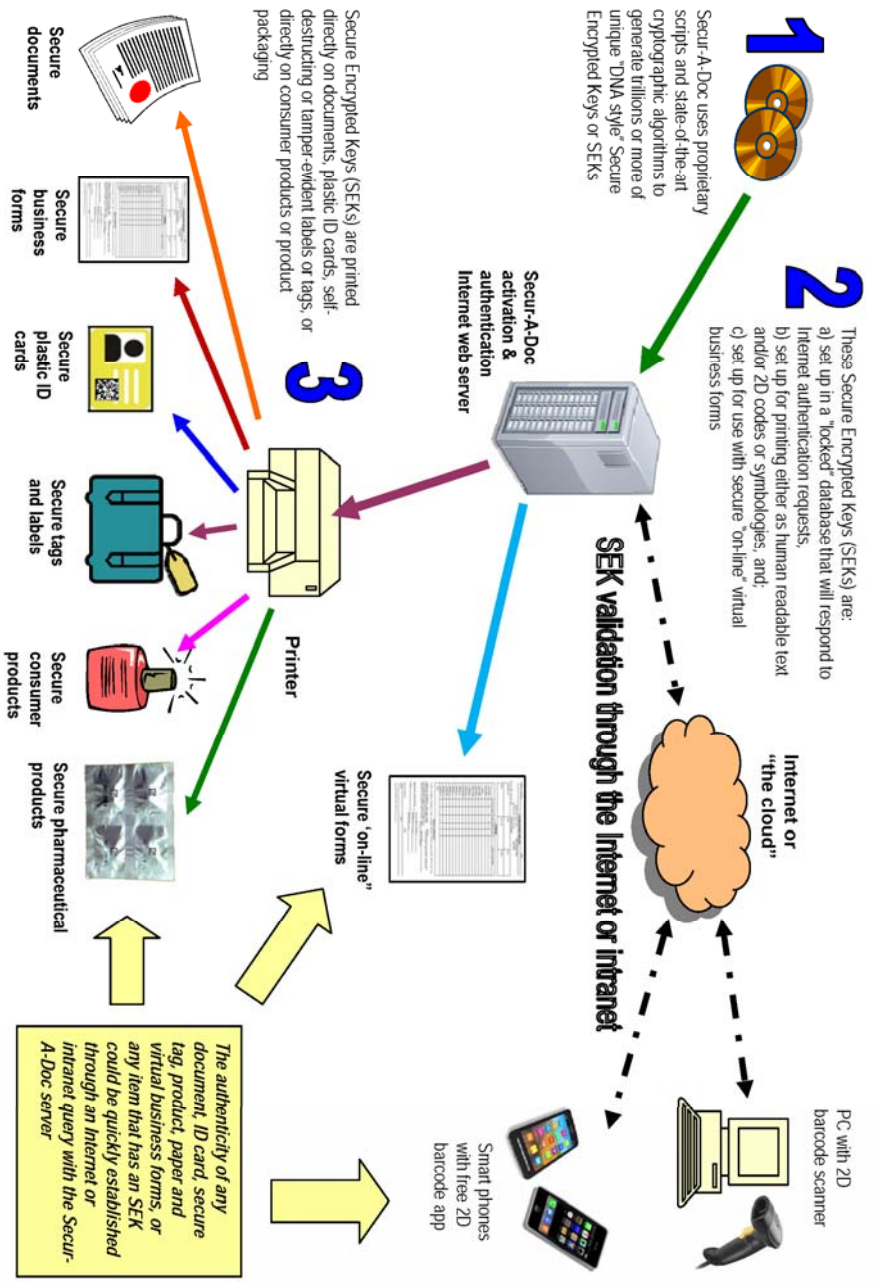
1

Secur-A-Doc uses proprietary scripts and state-of-the-art cryptographic algorithms to generate trillions or more of unique "DNA style" Secure Encrypted Keys or SEKs

2

These Secure Encrypted Keys (SEKs) are:
a) set up in a "locked" database that will respond to Internet authentication requests,
b) set up for printing either as human readable text and/or 2D codes or symbologies, and;
c) set up for use with secure "on-line" virtual business forms

Secur-A-Doc activation & authentication Internet web server

SEK validation through the Internet or intranet

Internet or "the cloud"

PC with 2D barcode scanner

Smart phones with free 2D barcode app

3

Secure Encrypted Keys (SEKs) are printed directly on documents, plastic ID cards, self-destructing or tamper-evident labels or tags, or directly on consumer products or product packaging

Printer

Secure 'on-line" virtual forms

Secure documents

Secure business forms

Secure plastic ID cards

Secure tags and labels

Secure consumer products

Secure pharmaceutical products

The authenticity of any document, ID card, secure tag, product, paper and virtual business forms, or any item that has an SEK could be quickly established through an Internet or intranet query with the Secur-A-Doc server